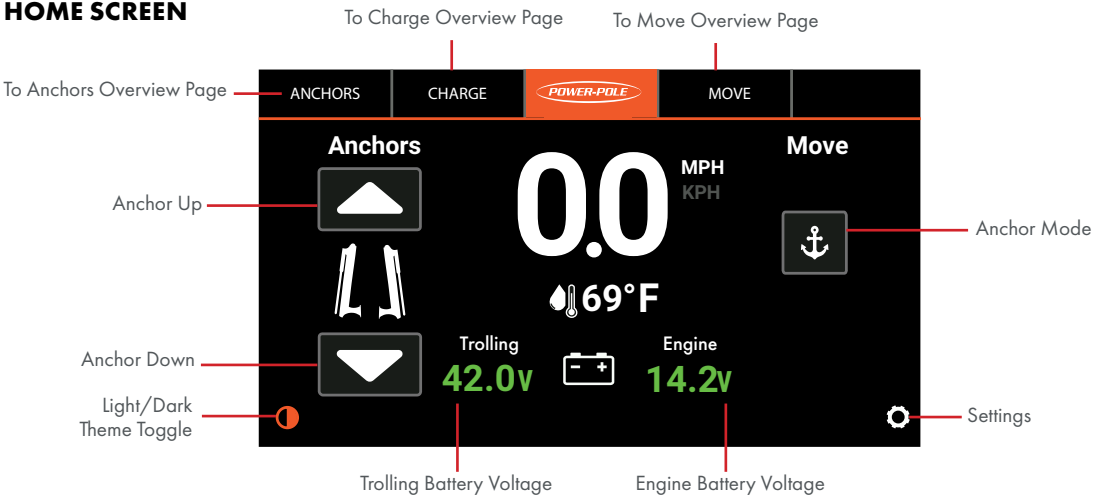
HOME SCREEN

To Charge Overview Page

To Move Overview Page

To Anchors Overview Page

ANCHORS

CHARGE

POWER-POLE

MOVE

Anchors

0.0

MPH

KPH

Move

Anchor Up

Anchor Mode

69°F

Anchor Down

Trolling

42.0V

Engine

14.2V

Light/Dark Theme Toggle

Settings

Trolling Battery Voltage

Engine Battery Voltage